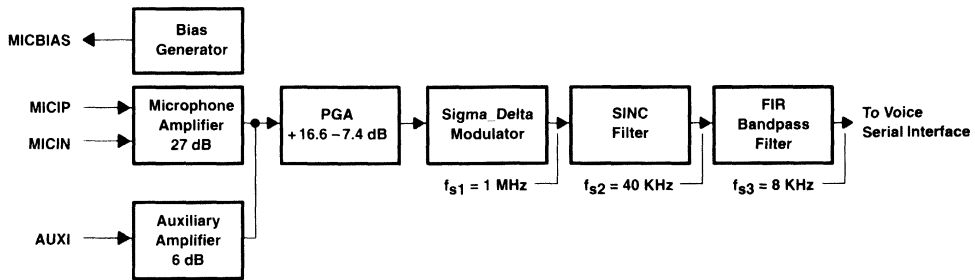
MICBIAS

Bias Generator

MICIP

MICIN

Microphone Amplifier 27 dB

PGA +16.6 –7.4 dB

Sigma_Delta Modulator

SINC Filter

FIR Bandpass Filter

To Voice Serial Interface

$f_{s1}$ = 1 MHz

$f_{s2}$ = 40 KHz

$f_{s3}$ = 8 KHz

AUXI

Auxiliary Amplifier 6 dB